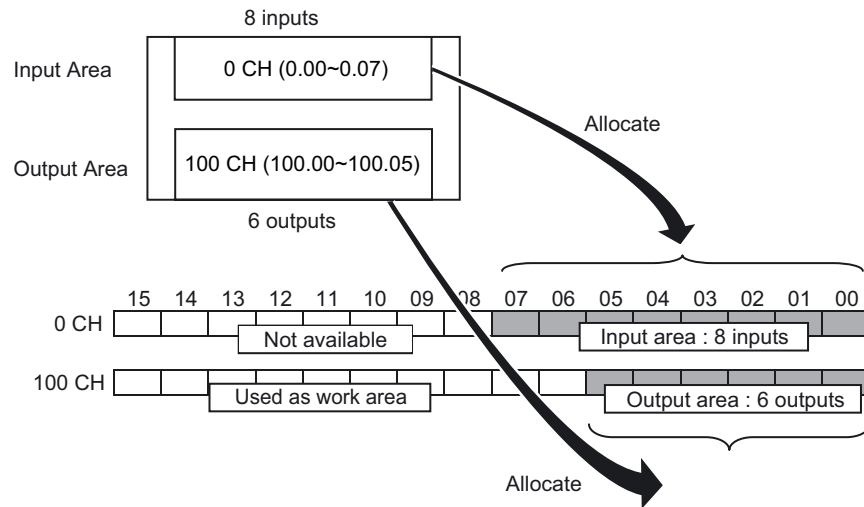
8 inputs

Input Area

0 CH (0.00~0.07)

Output Area

100 CH (100.00~100.05)

6 outputs

Allocate

15 14 13 12 11 10 09 08 07 06 05 04 03 02 01 00

0 CH

Not available

Input area : 8 inputs

100 CH

Used as work area

Output area : 6 outputs

Allocate